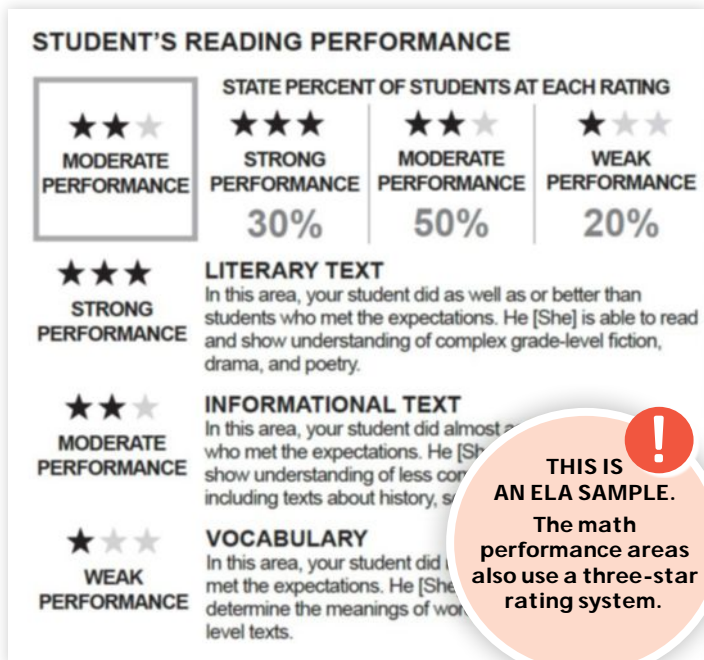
STUDENT'S READING PERFORMANCE

★★★
MODERATE PERFORMANCE

STATE PERCENT OF STUDENTS AT EACH RATING

| ★★★ STRONG PERFORMANCE | ★★★ MODERATE PERFORMANCE | ★★★ WEAK PERFORMANCE |
|---|---|---|
| 30% | 50% | 20% |

★★★
STRONG PERFORMANCE

LITERARY TEXT
In this area, your student did as well as or better than students who met the expectations. He [She] is able to read and show understanding of complex grade-level fiction, drama, and poetry.

★★★
MODERATE PERFORMANCE

INFORMATIONAL TEXT
In this area, your student did almost a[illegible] who met the expectations. He [Sh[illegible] show understanding of less co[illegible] including texts about history, s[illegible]

★★★
WEAK PERFORMANCE

VOCABULARY
In this area, your student did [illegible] met the expectations. He [She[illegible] determine the meanings of wo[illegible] level texts.

!
THIS IS AN ELA SAMPLE.
The math performance areas also use a three-star rating system.